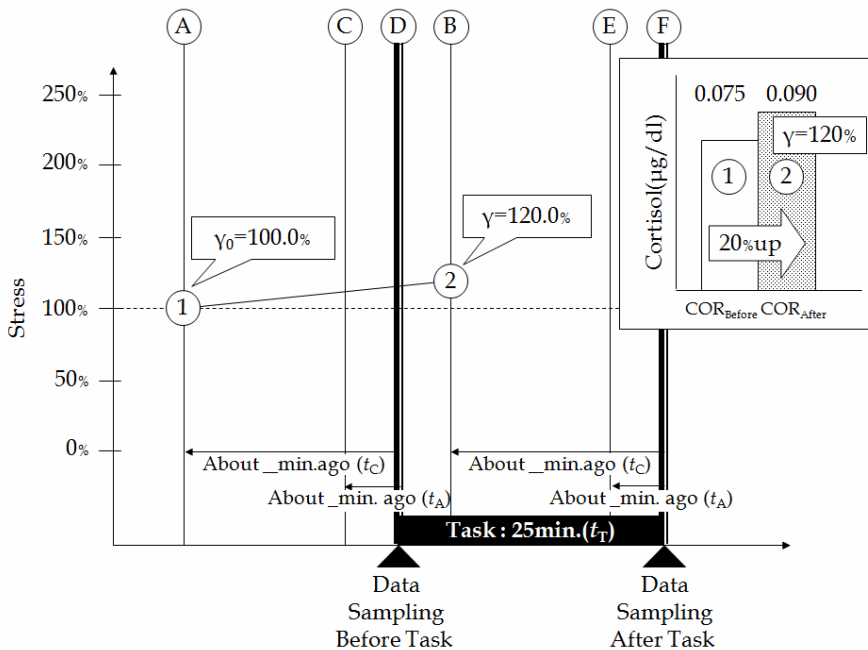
A
C
D
B
E
F

250%
200%
150%
100%
50%
0%
Stress

$\gamma_0$=100.0%
1
$\gamma$=120.0%
2

0.075
0.090
Cortisol(μg/dl)
$\gamma$=120%
1
2
20%up
$COR_{Before}$ $COR_{After}$

About _min.ago ($t_C$)
About _min. ago ($t_A$)
About _min.ago ($t_C$)
About _min. ago ($t_A$)

Task : 25min.($t_T$)

Data Sampling Before Task

Data Sampling After Task